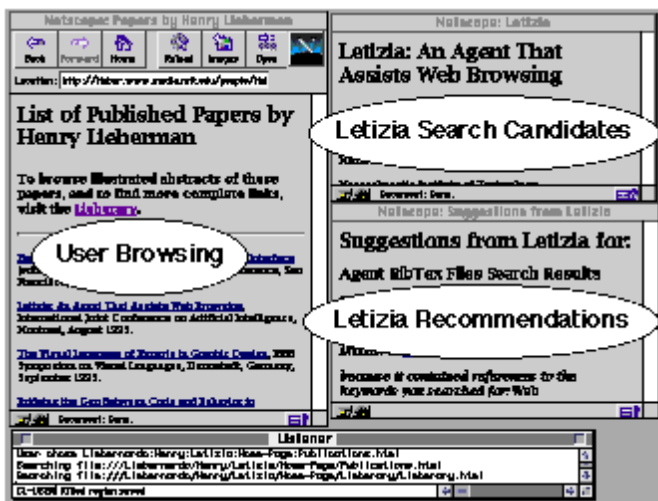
Netscape: Papers by Henry Lieberman

Back Forward Home Reload Images Open

Location: http://lieber.www.media.mit.edu/people/lie

List of Published Papers by Henry Lieberman

To browse illustrated abstracts of these papers, and to find more complete links, visit the Lieberary.

User Browsing

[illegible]

Letizia: An Agent That Assists Web Browsing, International Joint Conference on Artificial Intelligence, Montreal, August 1995.

The Visual Language of Experts in Graphic Design, 1995 Symposium on Visual Languages, Darmstadt, Germany, September 1995.

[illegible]

Document: Done.

Netscape: Letizia

Letizia: An Agent That Assists Web Browsing

Letizia Search Candidates

Massachusetts Institute of Technology

Document: Done.

Netscape: Suggestions from Letizia

Suggestions from Letizia for:

Agent BibTex Files Search Results

Letizia Recommendations

because it contained references to the keywords you searched for: Web

Listener

User chose Liebermords:Henry:Letizia:Home-Page:Publications.html
Searching file:///Liebermords/Henry/Letizia/Home-Page/Publications.html
Searching file:///Liebermords/Henry/Letizia/Home-Page/Lieberary.html

CL-USER 1 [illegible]